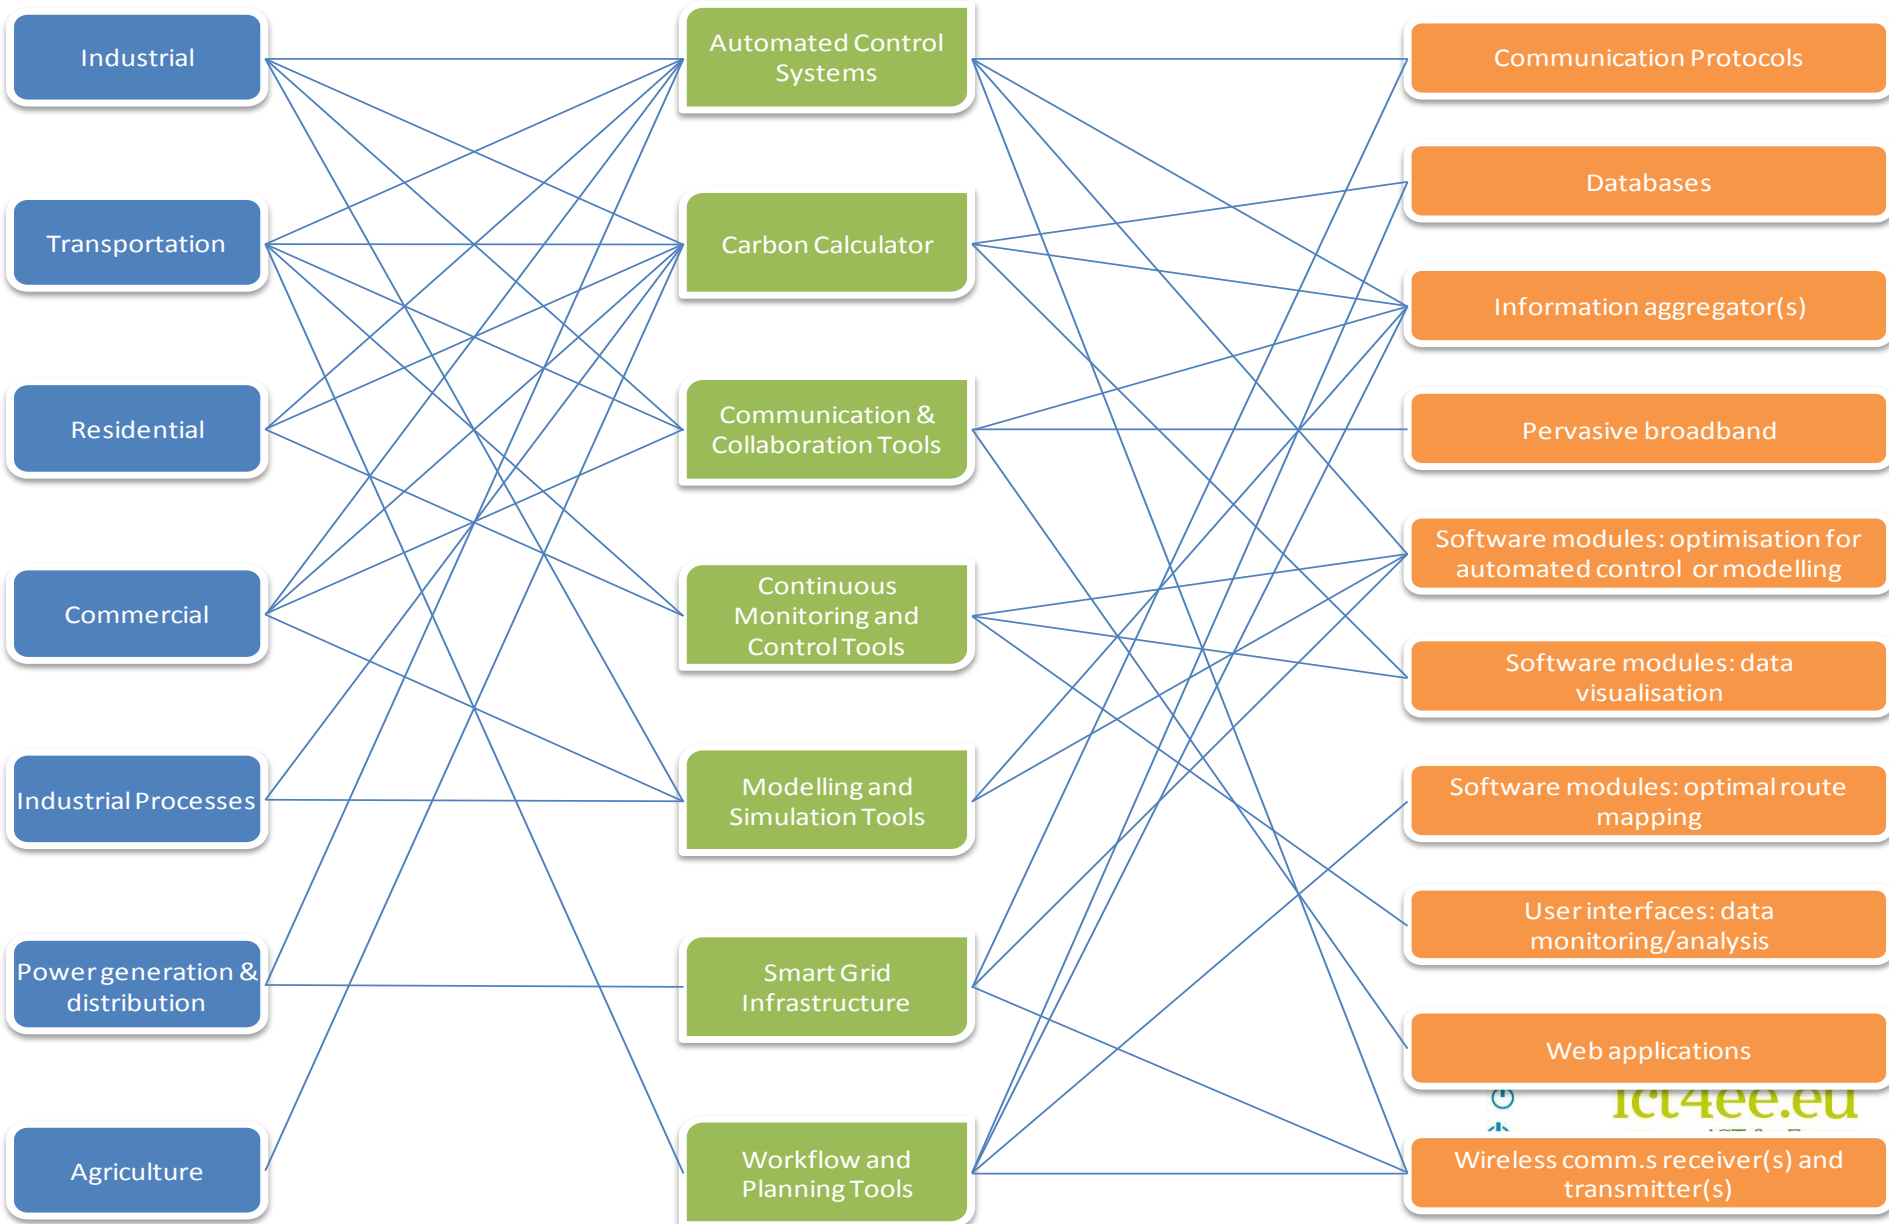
Industrial

Transportation

Residential

Commercial

Industrial Processes

Power generation & distribution

Agriculture

Automated Control Systems

Carbon Calculator

Communication & Collaboration Tools

Continuous Monitoring and Control Tools

Modelling and Simulation Tools

Smart Grid Infrastructure

Workflow and Planning Tools

Communication Protocols

Databases

Information aggregator(s)

Pervasive broadband

Software modules: optimisation for automated control or modelling

Software modules: data visualisation

Software modules: optimal route mapping

User interfaces: data monitoring/analysis

Web applications

ict4ee.eu

Wireless comm.s receiver(s) and transmitter(s)